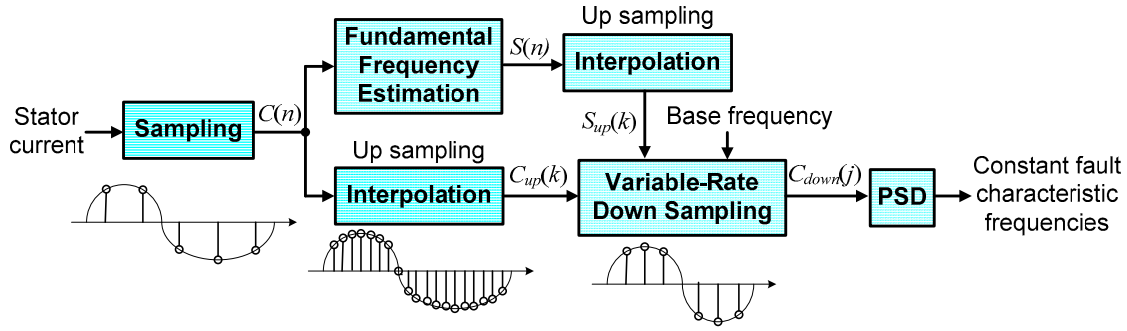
Stator current

Sampling

$C(n)$

Fundamental Frequency Estimation

$S(n)$

Up sampling

Interpolation

$S_{up}(k)$

Base frequency

Up sampling

Interpolation

$C_{up}(k)$

Variable-Rate Down Sampling

$C_{down}(j)$

PSD

Constant fault characteristic frequencies